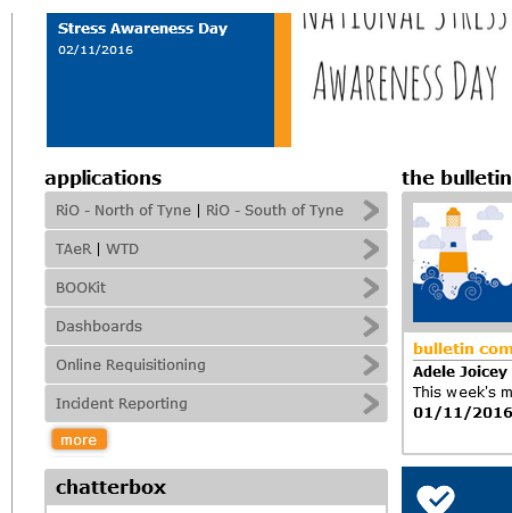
Stress Awareness Day
02/11/2016

NATIONAL STRESS
AWARENESS DAY

applications

RiO - North of Tyne | RiO - South of Tyne

TAeR | WTD

BOOKit

Dashboards

Online Requisitioning

Incident Reporting

more

chatterbox

the bulletin

bulletin com

Adele Joicey

This week's m

01/11/2016